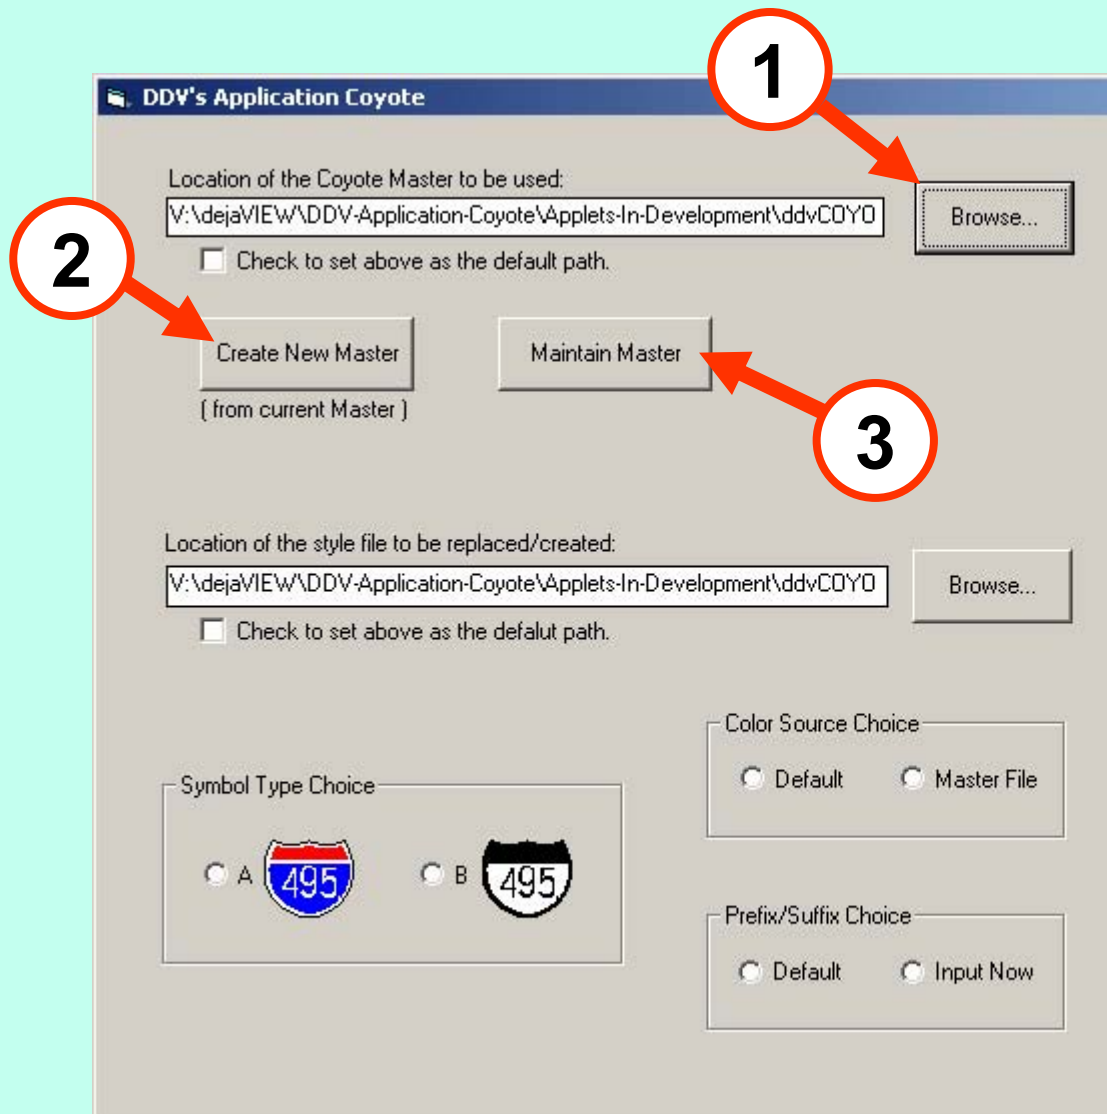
1

DDV's Application Coyote

Location of the Coyote Master to be used:

V:\dejaVIEW\DDV-Application-Coyote\Applets-In-Development\ddvCOYO

Browse...

2

Check to set above as the default path.

Create New Master

( from current Master )

Maintain Master

3

Location of the style file to be replaced/created:

V:\dejaVIEW\DDV-Application-Coyote\Applets-In-Development\ddvCOYO

Browse...

Check to set above as the defalut path.

Color Source Choice

Default

Master File

Symbol Type Choice

A 495

B 495

Prefix/Suffix Choice

Default

Input Now